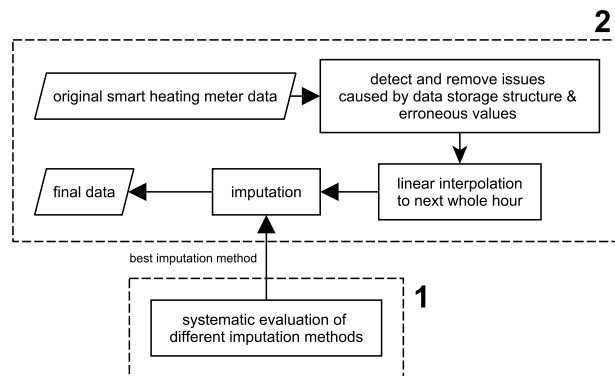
2

original smart heating meter data

detect and remove issues caused by data storage structure & erroneous values

linear interpolation to next whole hour

imputation

final data

best imputation method

1

systematic evaluation of different imputation methods